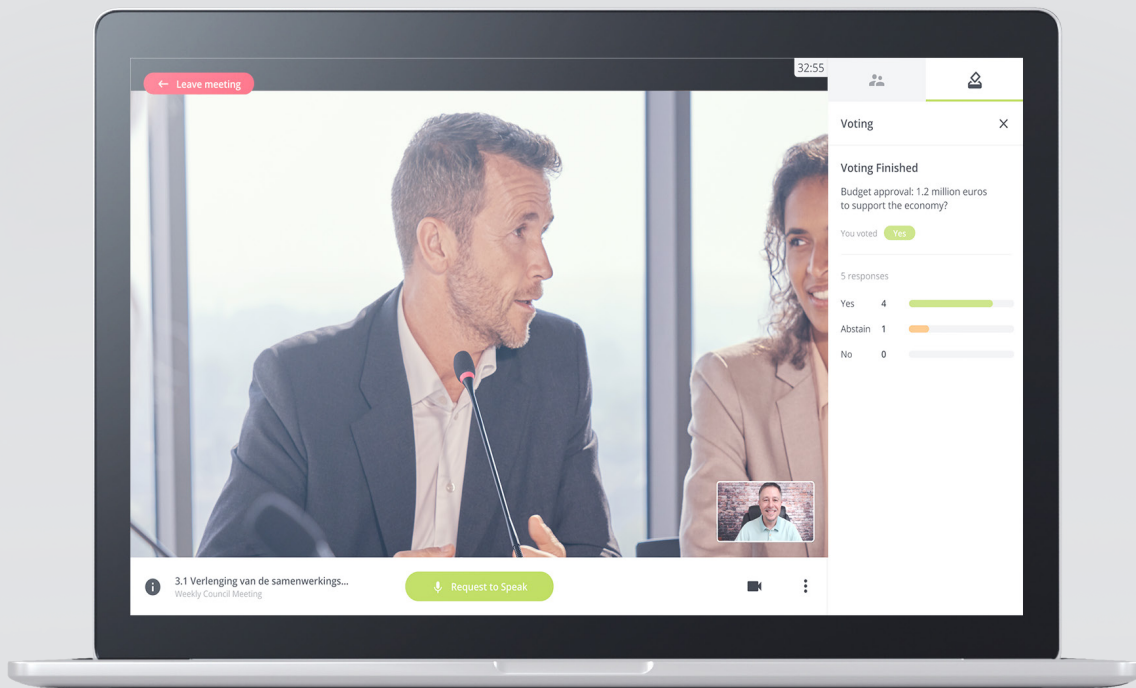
← Leave meeting

32:55

Voting

Voting Finished

Budget approval: 1.2 million euros to support the economy?

You voted Yes

5 responses

| | |
|---|---|
| Yes | 4 |
| Abstain | 1 |
| No | 0 |

3.1 Verlenging van de samenwerkings...
Weekly Council Meeting

Request to Speak